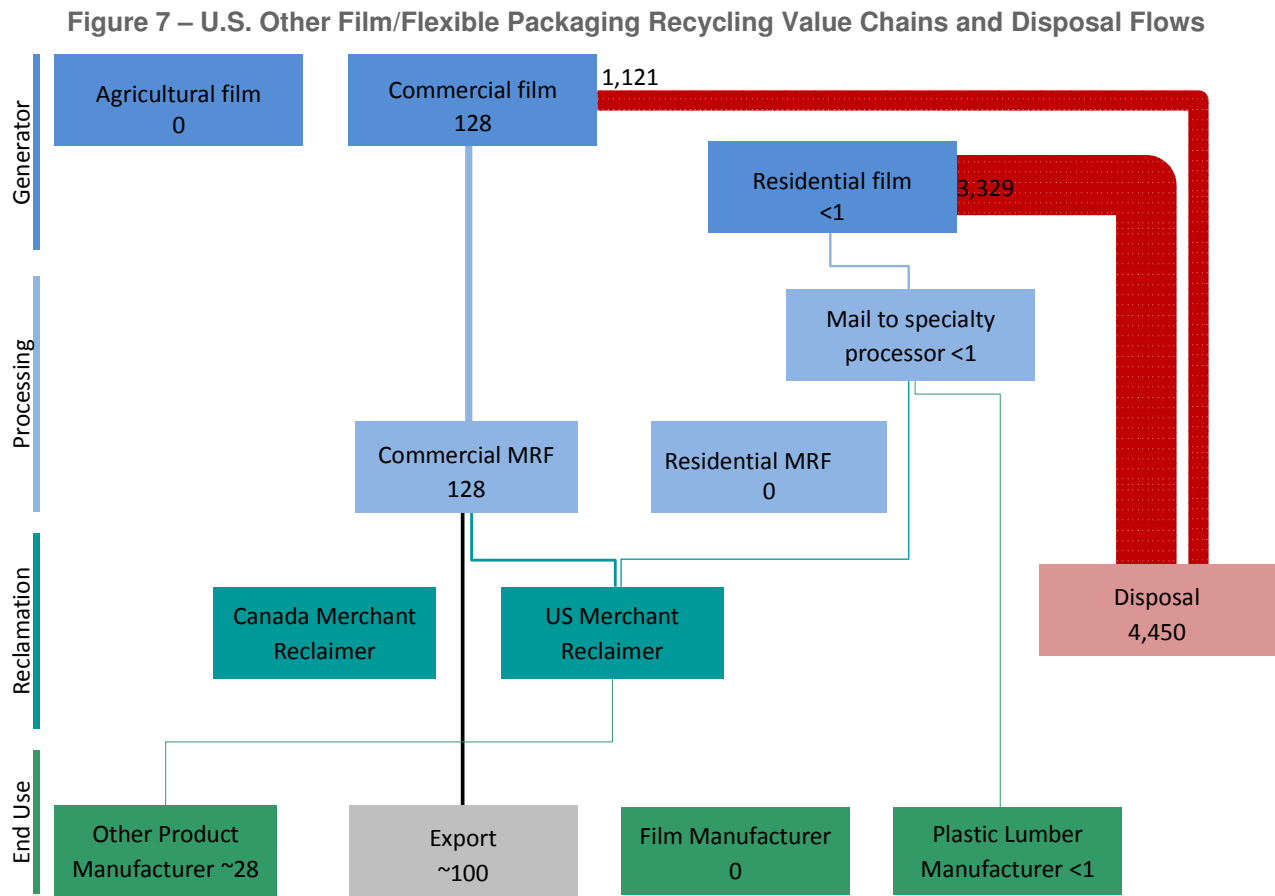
Figure 7 – U.S. Other Film/Flexible Packaging Recycling Value Chains and Disposal Flows

Generator

Agricultural film
0

Commercial film
128

1,121

Residential film
<1

3,329

Processing

Mail to specialty processor <1

Commercial MRF
128

Residential MRF
0

Reclamation

Canada Merchant Reclaimer

US Merchant Reclaimer

Disposal
4,450

End Use

Other Product Manufacturer ~28

Export
~100

Film Manufacturer
0

Plastic Lumber Manufacturer <1